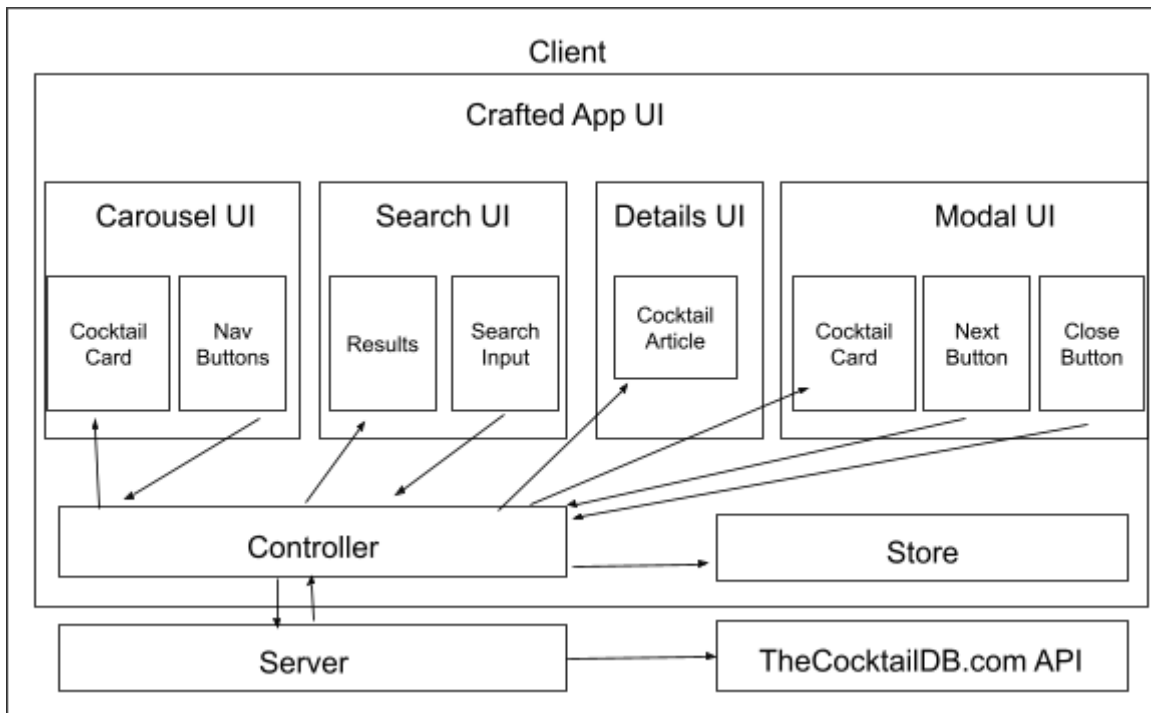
Client

Crafted App UI

Carousel UI

Cocktail Card

Nav Buttons

Search UI

Results

Search Input

Details UI

Cocktail Article

Modal UI

Cocktail Card

Next Button

Close Button

Controller

Store

Server

TheCocktailDB.com API